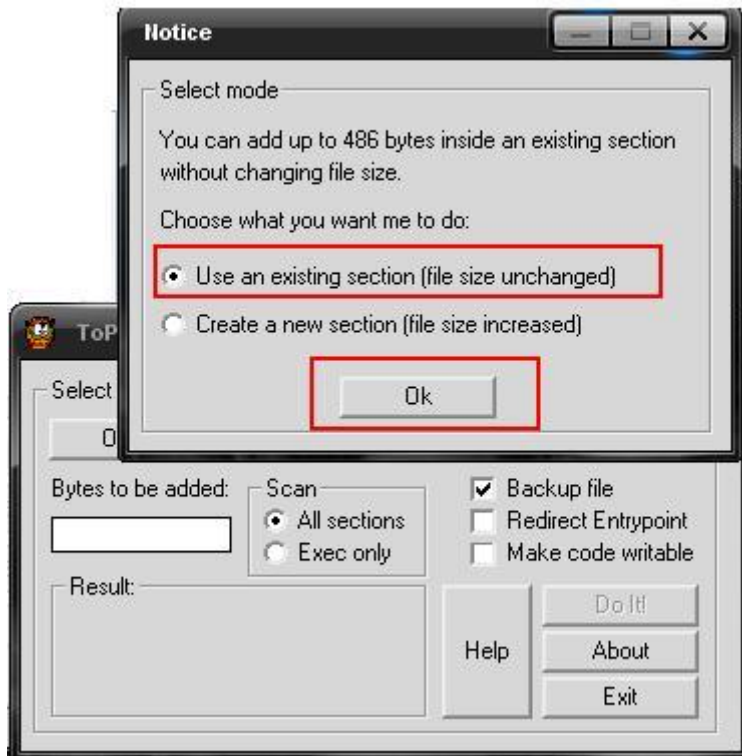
Notice

Select mode

You can add up to 486 bytes inside an existing section without changing file size.

Choose what you want me to do:

Use an existing section (file size unchanged)

Create a new section (file size increased)

Ok

ToP

Select

O

Bytes to be added:

Scan

All sections

Exec only

Backup file

Redirect Entrypoint

Make code writable

Result:

Do It!

Help

About

Exit